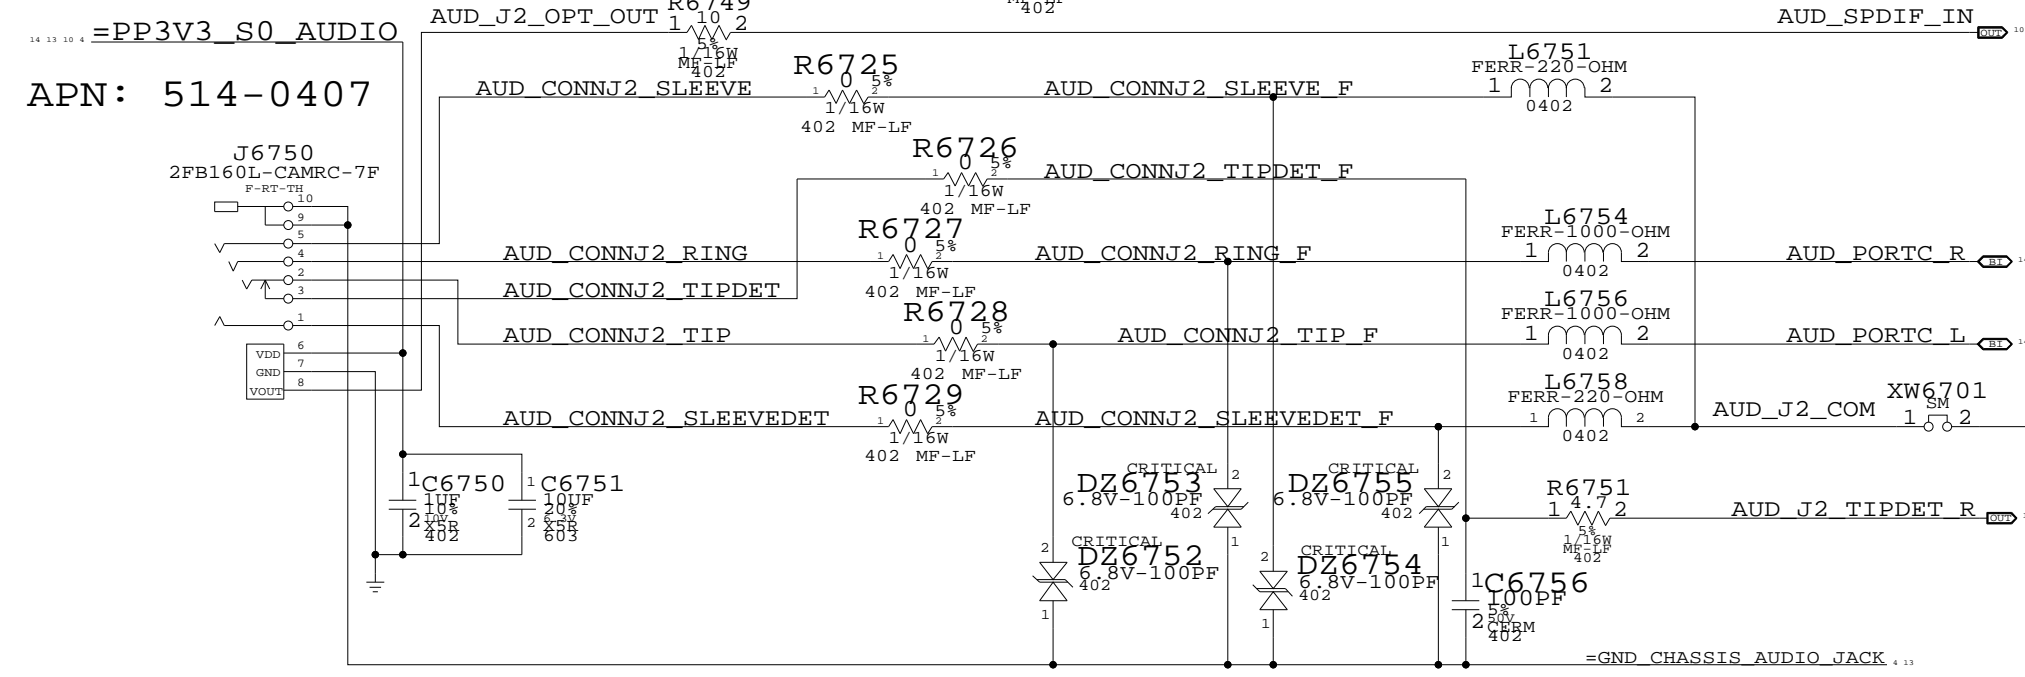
14 13 10 4 =PP3V3_S0_AUDIO
AUD_J2_OPT_OUT
R6749
1 10 2
5%
1/16W
MF-LF
402
402
AUD_SPDIF_IN
OUT 10
APN: 514-0407
R6725
1 0 5% 2
1/16W
402 MF-LF
AUD_CONNJ2_SLEEVE
AUD_CONNJ2_SLEEVE_F
L6751
FERR-220-OHM
1 2
0402
J6750
2FB160L-CAMRC-7F
F-RT-TH
10
9
5
4
2
3
1
6
7
8
VDD
GND
VOUT
R6726
1 0 5% 2
1/16W
402 MF-LF
AUD_CONNJ2_TIPDET_F
R6727
1 0 5% 2
1/16W
402 MF-LF
AUD_CONNJ2_RING
AUD_CONNJ2_RING_F
L6754
FERR-1000-OHM
1 2
0402
AUD_PORTC_R
BI
AUD_CONNJ2_TIPDET
R6728
1 0 5% 2
1/16W
402 MF-LF
AUD_CONNJ2_TIP
AUD_CONNJ2_TIP_F
L6756
FERR-1000-OHM
1 2
0402
AUD_PORTC_L
BI
R6729
1 0 5% 2
1/16W
402 MF-LF
AUD_CONNJ2_SLEEVEDET
AUD_CONNJ2_SLEEVEDET_F
L6758
FERR-220-OHM
1 2
0402
AUD_J2_COM
XW6701
SM
1 2
1 C6750
1UF
10%
10V
2 X5R
402
1 C6751
10UF
20%
6.3V
2 X5R
603
CRITICAL
DZ6753
6.8V-100PF
402
2
1
CRITICAL
DZ6755
6.8V-100PF
402
2
1
R6751
1 4.7 2
5%
1/16W
MF-LF
402
AUD_J2_TIPDET_R
OUT
2
CRITICAL
DZ6752
6.8V-100PF
402
1
2
CRITICAL
DZ6754
6.8V-100PF
402
1
1 C6756
100PF
5%
50V
2 CERM
402
=GND_CHASSIS_AUDIO_JACK 4 13